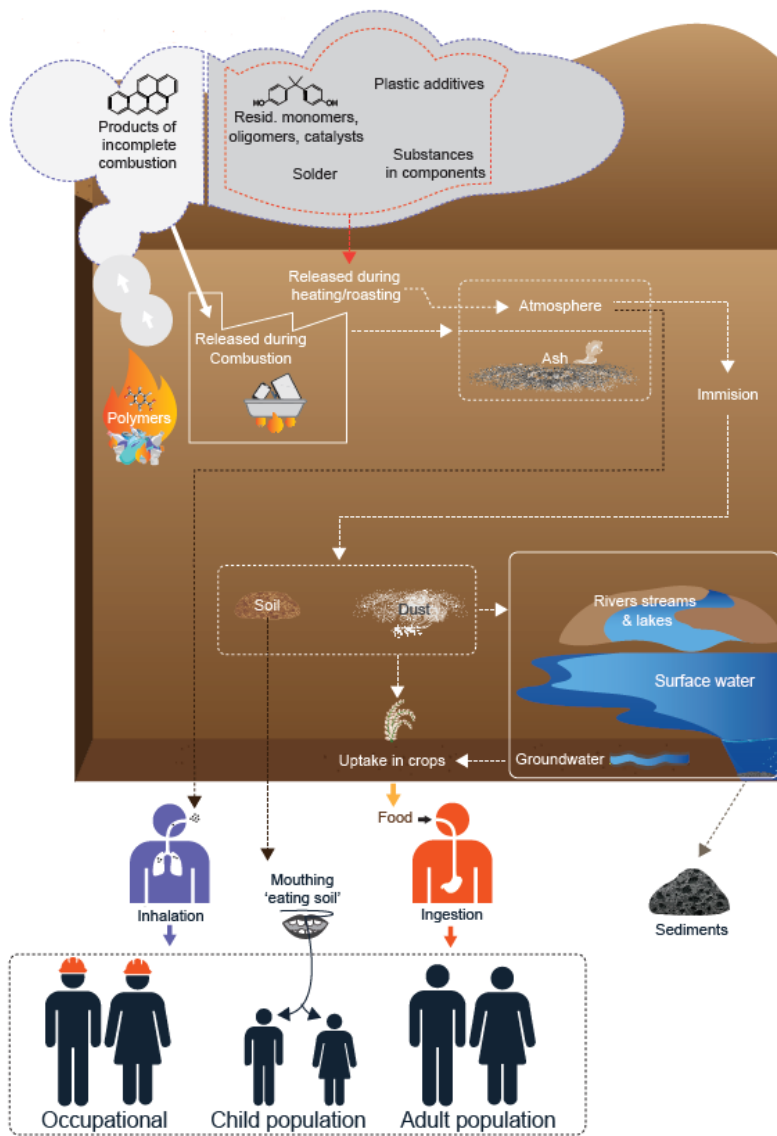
Products of incomplete combustion

HO OH

Resid. monomers, oligomers, catalysts

Plastic additives

Solder

Substances in components

Released during heating/roasting

Atmosphere

Released during Combustion

Ash

Immision

Polymers

Soil

Dust

Rivers streams & lakes

Surface water

Uptake in crops

Groundwater

Food

Inhalation

Mouthing 'eating soil'

Ingestion

Sediments

Occupational

Child population

Adult population